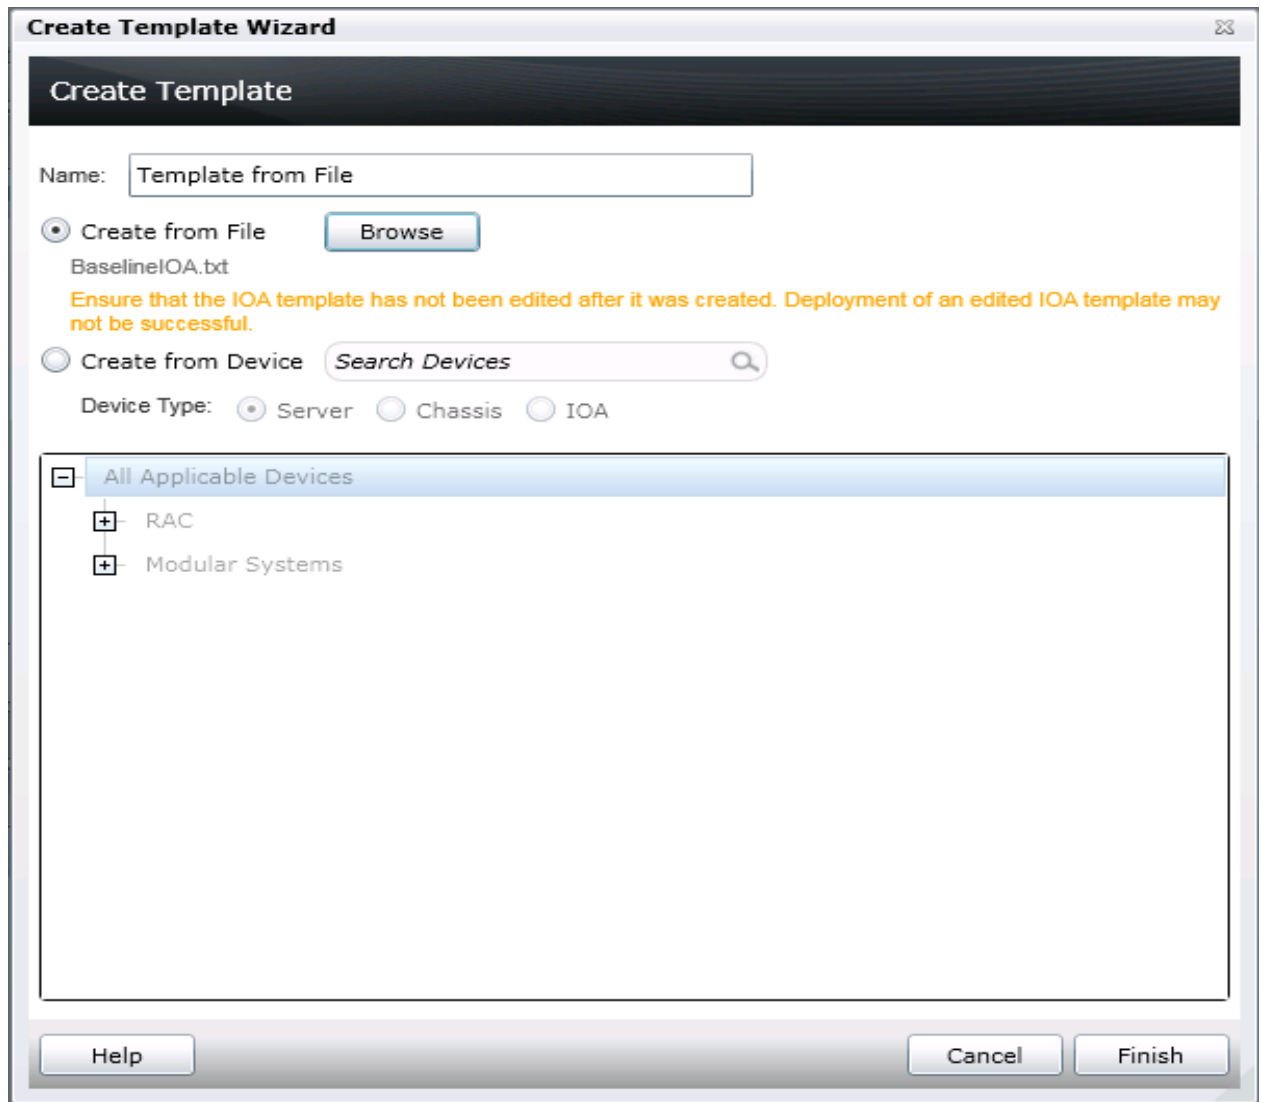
Create Template Wizard

Create Template

Name: Template from File

Create from File Browse

BaselineIOA.txt

Ensure that the IOA template has not been edited after it was created. Deployment of an edited IOA template may not be successful.

Create from Device Search Devices

Device Type: Server Chassis IOA

All Applicable Devices

RAC

Modular Systems

Help

Cancel Finish